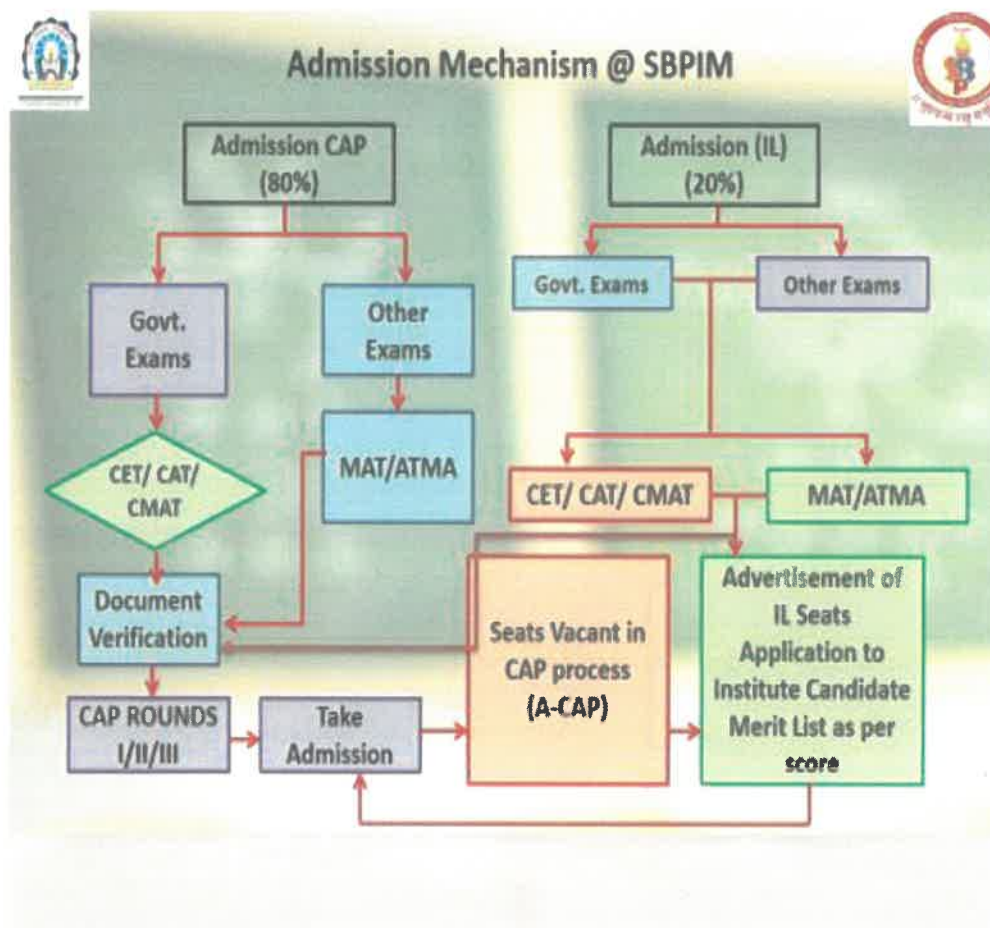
Admission Mechanism @ SBPIM

Admission CAP (80%)

Admission (IL) (20%)

Govt. Exams

Other Exams

Govt. Exams

Other Exams

CET/ CAT/ CMAT

MAT/ATMA

CET/ CAT/ CMAT

MAT/ATMA

Document Verification

Seats Vacant in CAP process (A-CAP)

Advertisement of IL Seats Application to Institute Candidate Merit List as per score

CAP ROUNDS I/II/III

Take Admission